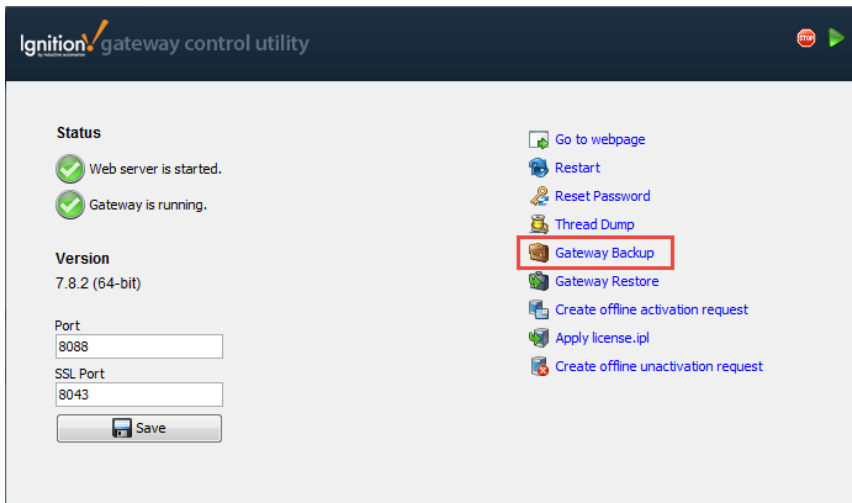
Ignition by inductive automation gateway control utility

STOP

Status

Web server is started.

Gateway is running.

Version

7.8.2 (64-bit)

Port

8088

SSL Port

8043

Save

Go to webpage

Restart

Reset Password

Thread Dump

Gateway Backup

Gateway Restore

Create offline activation request

Apply license.ipl

Create offline unactivation request